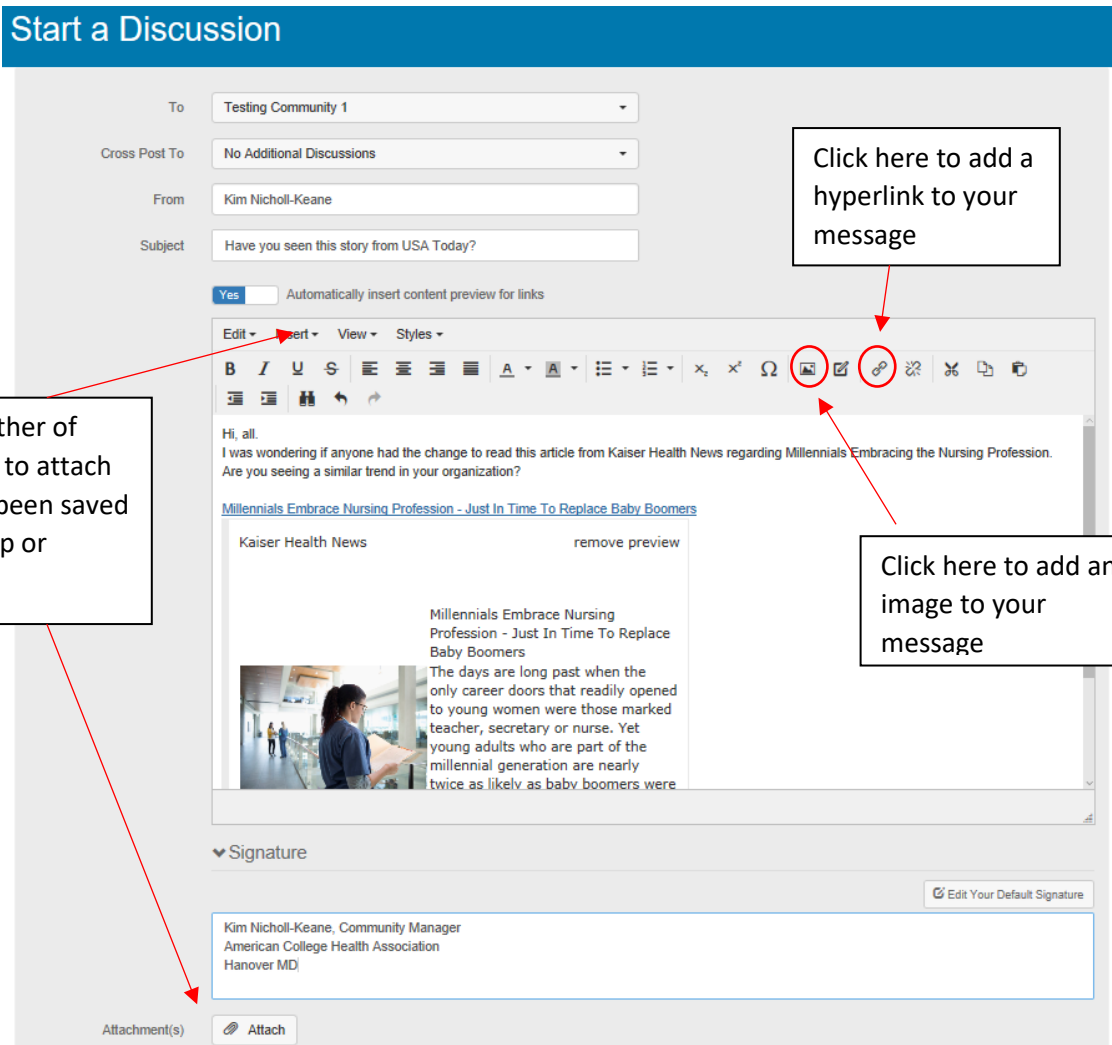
Start a Discussion

To Testing Community 1

Cross Post To No Additional Discussions

From Kim Nicholl-Keane

Subject Have you seen this story from USA Today?

Click here to add a hyperlink to your message

Yes Automatically insert content preview for links

Edit Insert View Styles

B I U S A A $x_2$ $x^2$ Ω

ther of to attach been saved p or

Hi, all.
I was wondering if anyone had the change to read this article from Kaiser Health News regarding Millennials Embracing the Nursing Profession. Are you seeing a similar trend in your organization?

Millennials Embrace Nursing Profession - Just In Time To Replace Baby Boomers

Kaiser Health News remove preview

Click here to add an image to your message

Millennials Embrace Nursing Profession - Just In Time To Replace Baby Boomers
The days are long past when the only career doors that readily opened to young women were those marked teacher, secretary or nurse. Yet young adults who are part of the millennial generation are nearly twice as likely as baby boomers were

Signature

Edit Your Default Signature

Kim Nicholl-Keane, Community Manager
American College Health Association
Hanover MD

Attachment(s) Attach